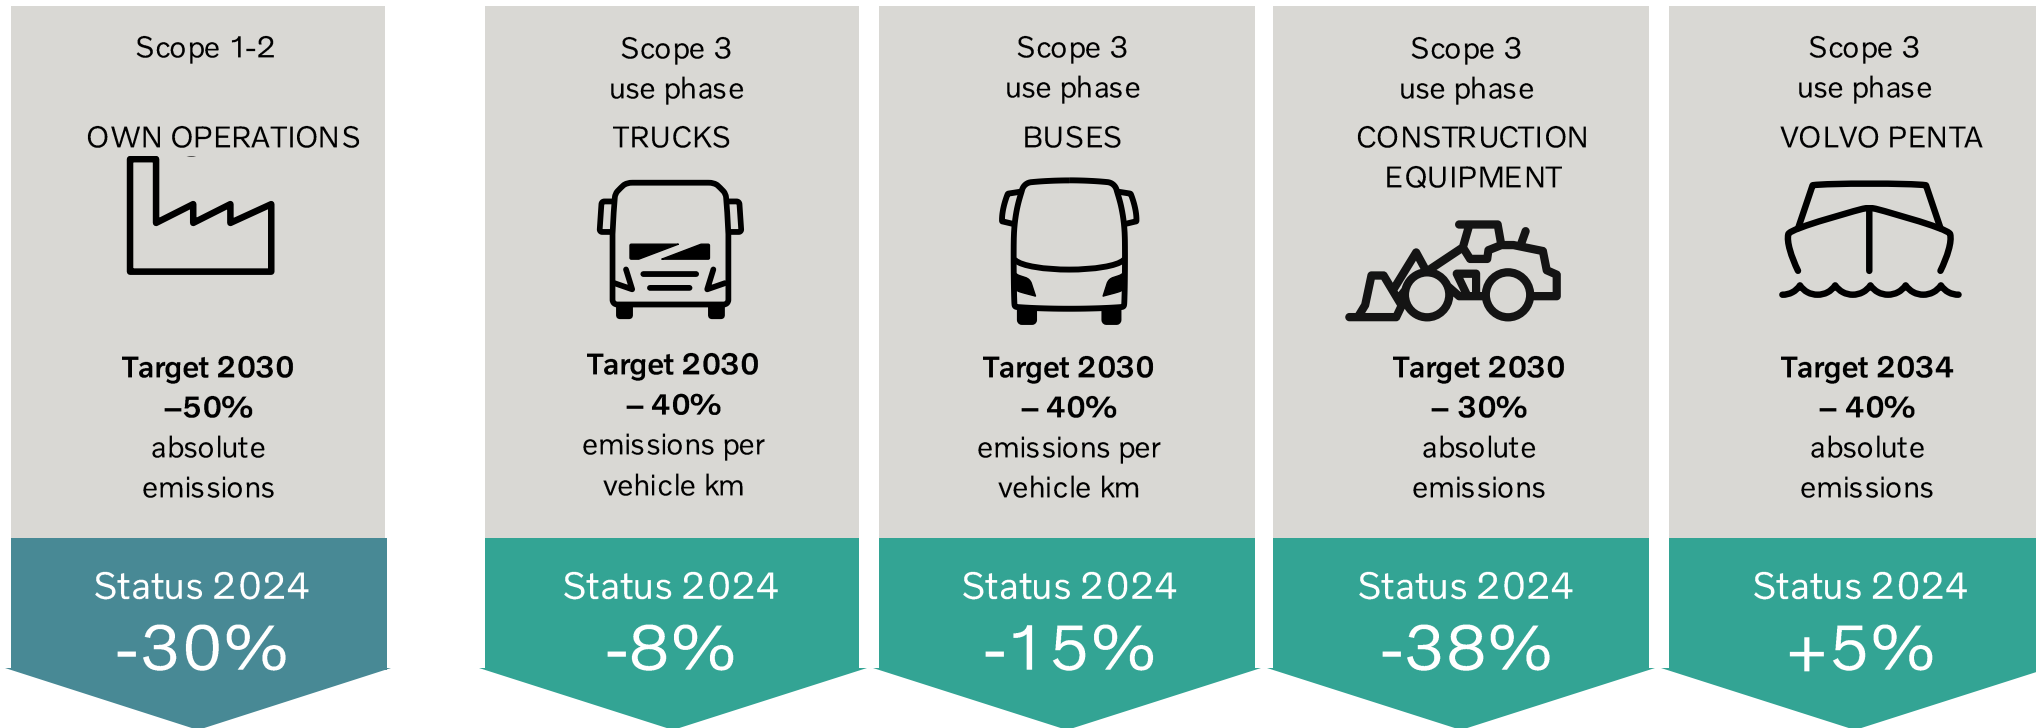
Scope 1-2

OWN OPERATIONS

Target 2030
–50%
absolute
emissions

Status 2024
-30%

Scope 3
use phase

TRUCKS

Target 2030
– 40%
emissions per
vehicle km

Status 2024
-8%

Scope 3
use phase

BUSES

Target 2030
– 40%
emissions per
vehicle km

Status 2024
-15%

Scope 3
use phase

CONSTRUCTION
EQUIPMENT

Target 2030
– 30%
absolute
emissions

Status 2024
-38%

Scope 3
use phase

VOLVO PENTA

Target 2034
– 40%
absolute
emissions

Status 2024
+5%